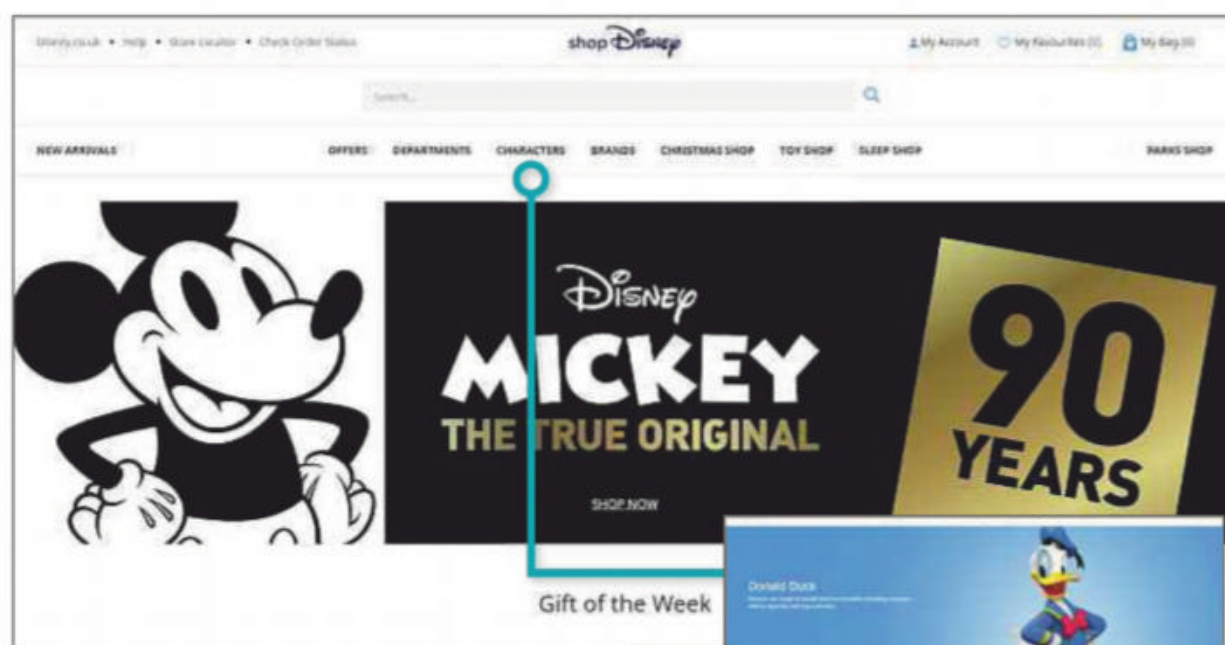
Disney.co.uk • Help • Store Locator • Check Order Status

shop Disney

My Account   My Favourites (0)   My Bag (0)

Search...

NEW ARRIVALS   OFFERS   DEPARTMENTS   CHARACTERS   BRANDS   CHRISTMAS SHOP   TOY SHOP   SLEEP SHOP   PARKS SHOP

Disney

MICKEY

THE TRUE ORIGINAL

SHOP NOW

90 YEARS

Donald Duck

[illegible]

Gift of the Week